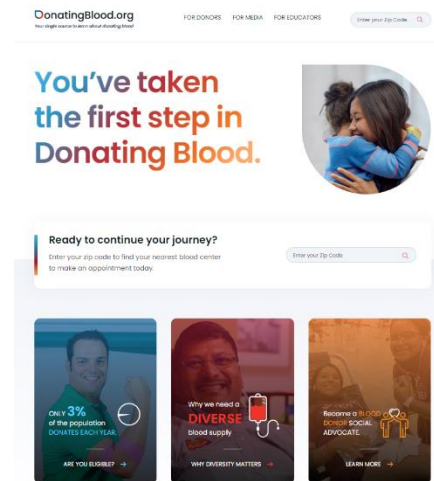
DonatingBlood.org
Your single source to learn about donating blood

FOR DONORS FOR MEDIA FOR EDUCATORS

Enter your Zip Code

You've taken the first step in Donating Blood.

Ready to continue your journey?
Enter your zip code to find your nearest blood center to make an appointment today.

Enter your Zip Code

ONLY 3% of the population DONATES EACH YEAR

ARE YOU ELIGIBLE? →

Why we need a DIVERSE blood supply

WHY DIVERSITY MATTERS →

Become a BLOOD DONOR SOCIAL ADVOCATE

LEARN MORE →